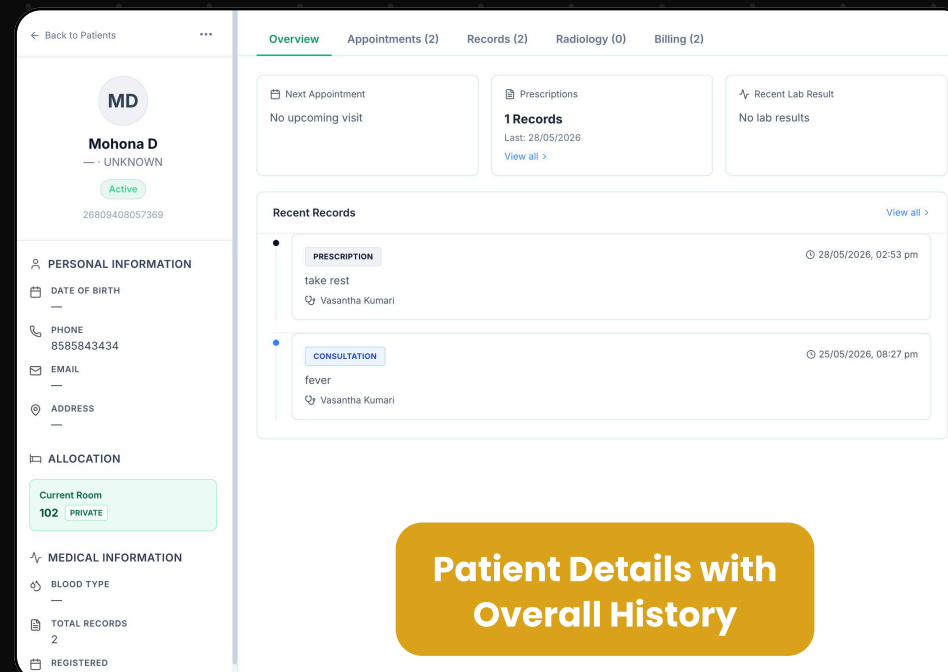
← Back to Patients ···

MD

Mohona D

— · UNKNOWN

Active

26809408057369

PERSONAL INFORMATION

DATE OF BIRTH

—

PHONE

8585843434

EMAIL

—

ADDRESS

—

ALLOCATION

Current Room

102 PRIVATE

MEDICAL INFORMATION

BLOOD TYPE

—

TOTAL RECORDS

2

REGISTERED

Overview Appointments (2) Records (2) Radiology (0) Billing (2)

Next Appointment

No upcoming visit

Prescriptions

1 Records

Last: 28/05/2026

View all ›

Recent Lab Result

No lab results

Recent Records

View all ›

PRESCRIPTION

28/05/2026, 02:53 pm

take rest

Vasantha Kumari

CONSULTATION

25/05/2026, 08:27 pm

fever

Vasantha Kumari

Patient Details with Overall History